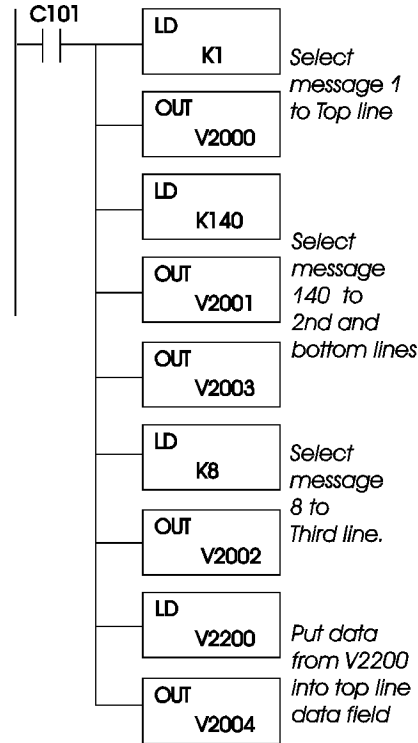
C101

LD
K1

Select message 1 to Top line

OUT
V2000

LD
K140

Select message 140 to 2nd and bottom lines

OUT
V2001

OUT
V2003

LD
K8

Select message 8 to Third line.

OUT
V2002

LD
V2200

Put data from V2200 into top line data field

OUT
V2004